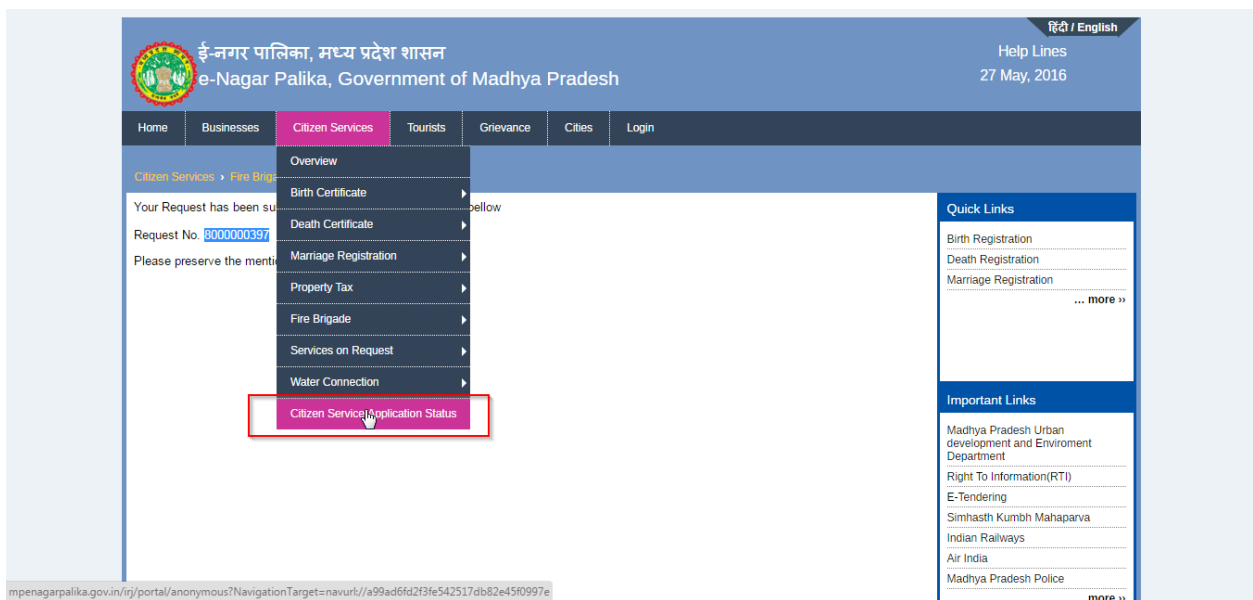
हिंदी / English

ई-नगर पालिका, मध्य प्रदेश शासन
e-Nagar Palika, Government of Madhya Pradesh

Help Lines
27 May, 2016

Home | Businesses | Citizen Services | Tourists | Grievance | Cities | Login

Citizen Services › Fire Briga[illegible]

Your Request has been su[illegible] bellow

Request No. 8000000397

Please preserve the menti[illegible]

Overview
Birth Certificate
Death Certificate
Marriage Registration
Property Tax
Fire Brigade
Services on Request
Water Connection
Citizen Service Application Status

Quick Links
Birth Registration
Death Registration
Marriage Registration
... more ››

Important Links
Madhya Pradesh Urban development and Enviroment Department
Right To Information(RTI)
E-Tendering
Simhasth Kumbh Mahaparva
Indian Railways
Air India
Madhya Pradesh Police
more ››

mpenagarpalika.gov.in/irj/portal/anonymous?NavigationTarget=navurl://a99ad6fd2f3fe542517db82e45f0997e